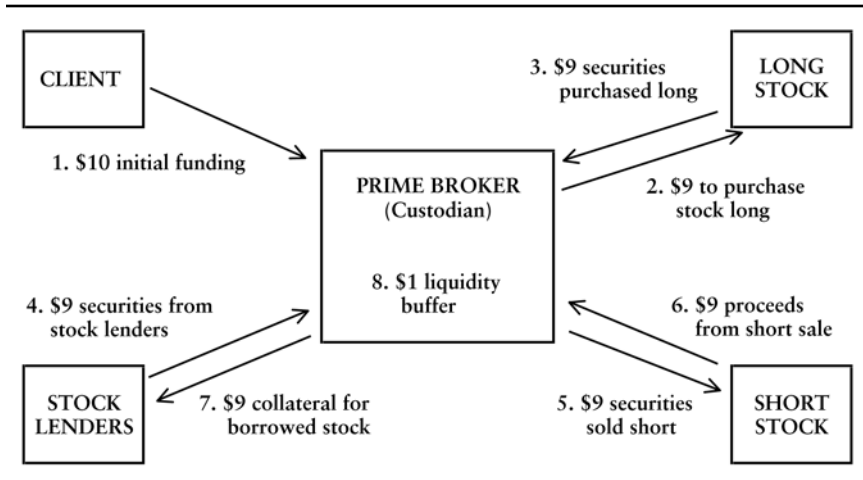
CLIENT

1. \$10 initial funding

3. \$9 securities purchased long

LONG STOCK

PRIME BROKER (Custodian)

2. \$9 to purchase stock long

8. \$1 liquidity buffer

4. \$9 securities from stock lenders

6. \$9 proceeds from short sale

STOCK LENDERS

7. \$9 collateral for borrowed stock

5. \$9 securities sold short

SHORT STOCK